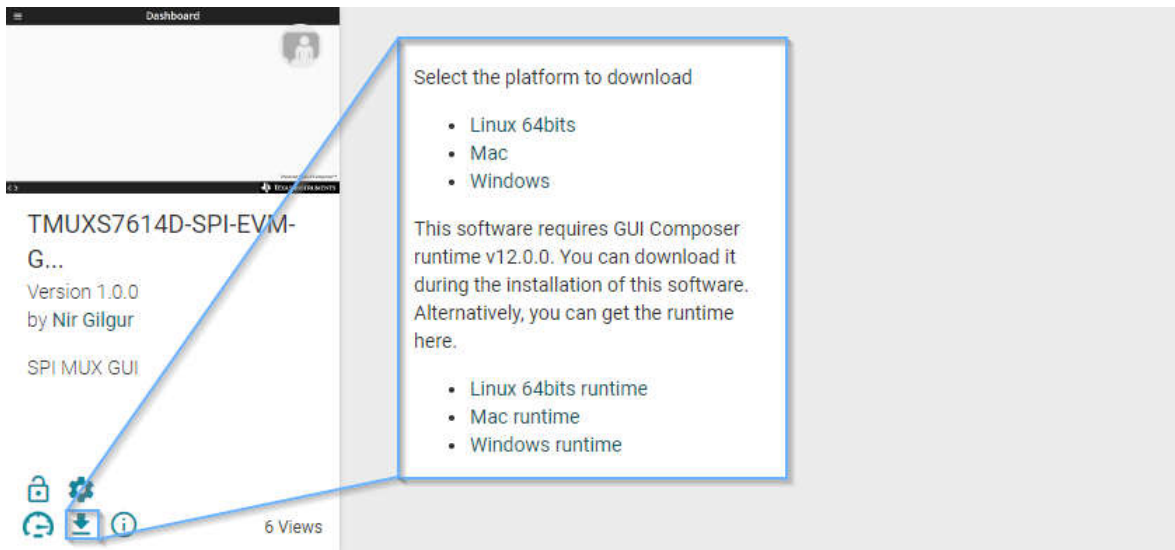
Dashboard

TMUXS7614D-SPI-EVM-G...
Version 1.0.0
by Nir Gilgur

SPI MUX GUI

6 Views

Select the platform to download

- Linux 64bits
- Mac
- Windows

This software requires GUI Composer runtime v12.0.0. You can download it during the installation of this software. Alternatively, you can get the runtime here.

- Linux 64bits runtime
- Mac runtime
- Windows runtime